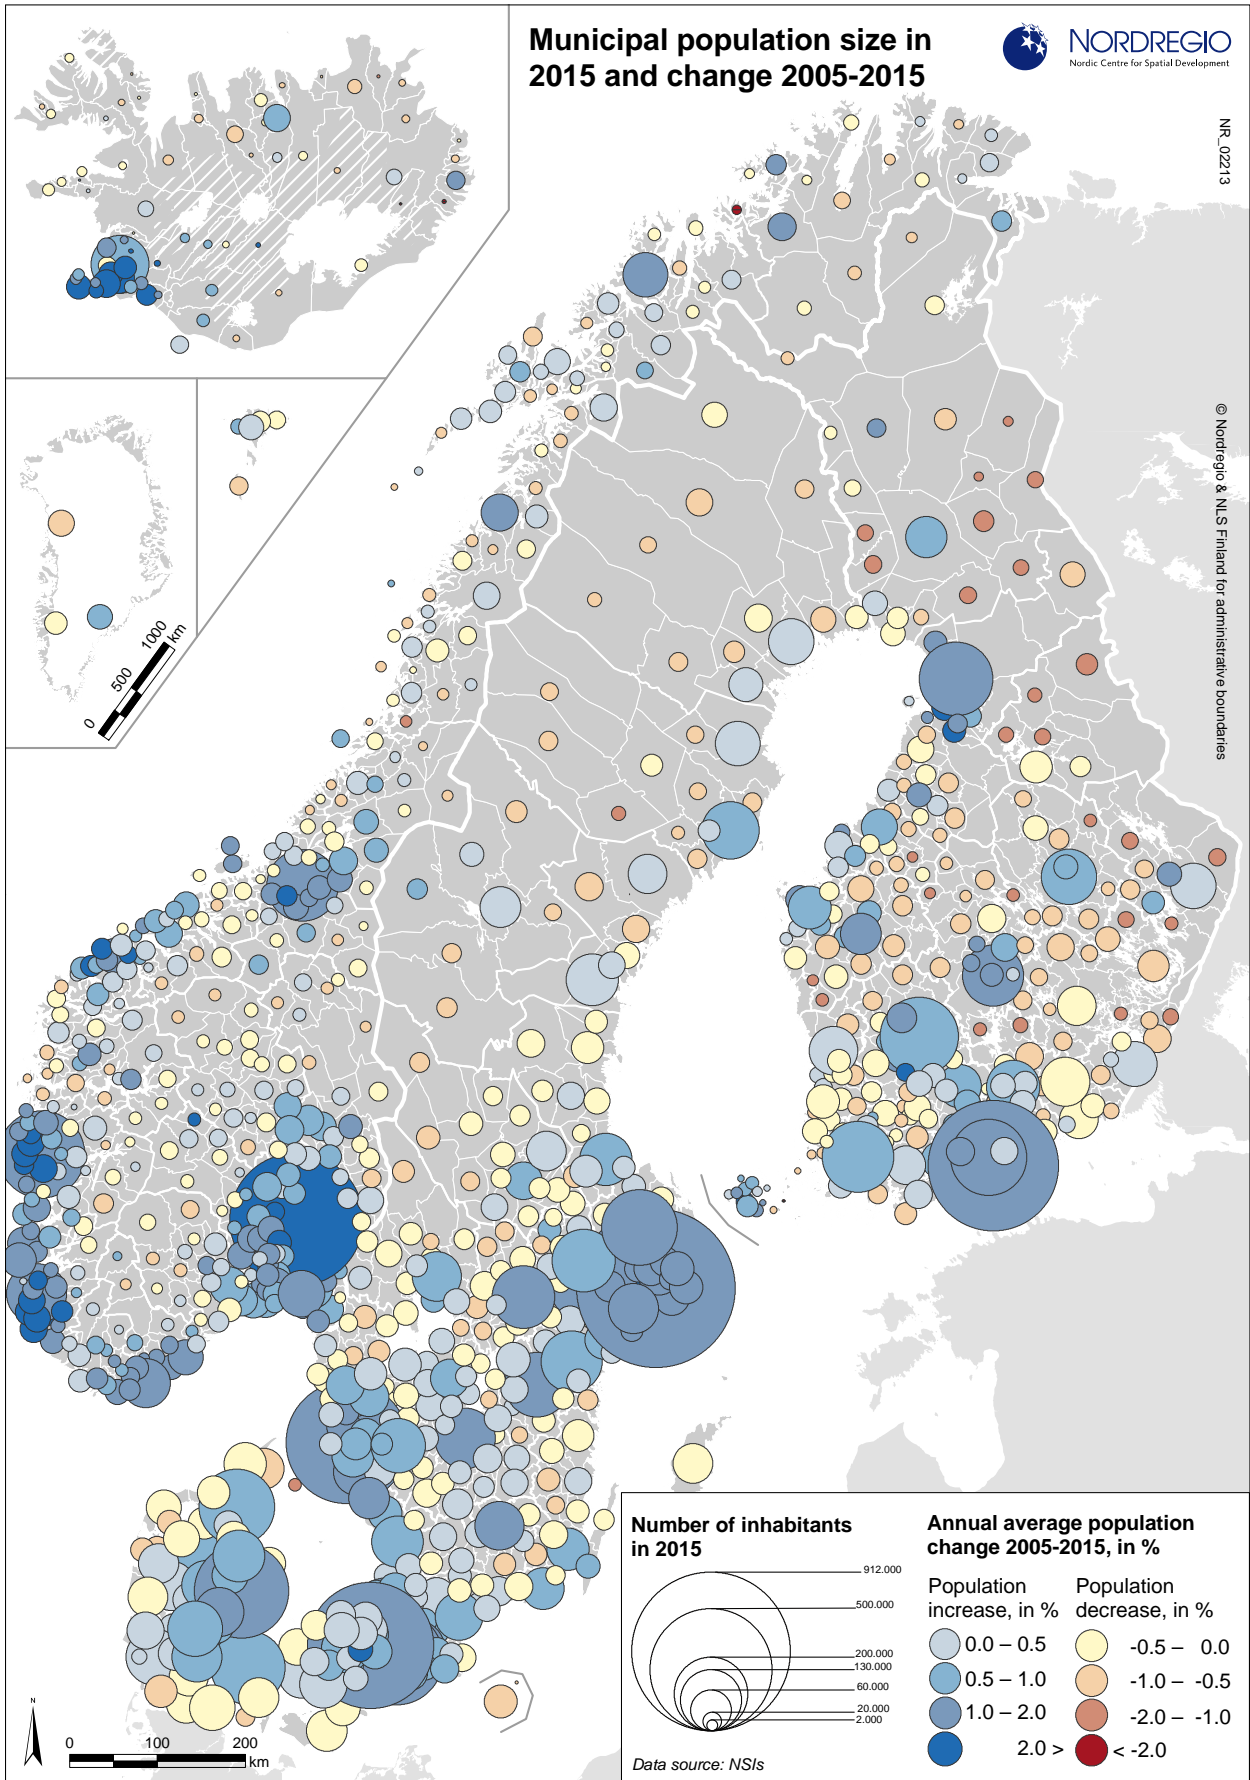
Municipal population size in 2015 and change 2005-2015

NORDREGIO
Nordic Centre for Spatial Development

NR_02213

© Nordregio & NLS Finland for administrative boundaries

0 500 1000 km

Number of inhabitants in 2015

912.000
500.000
200.000
130.000
60.000
20.000
2.000

Data source: NSIs

Annual average population change 2005-2015, in %

Population increase, in %
0.0 – 0.5
0.5 – 1.0
1.0 – 2.0
2.0 >

Population decrease, in %
-0.5 – 0.0
-1.0 – -0.5
-2.0 – -1.0
< -2.0

N

0 100 200 km